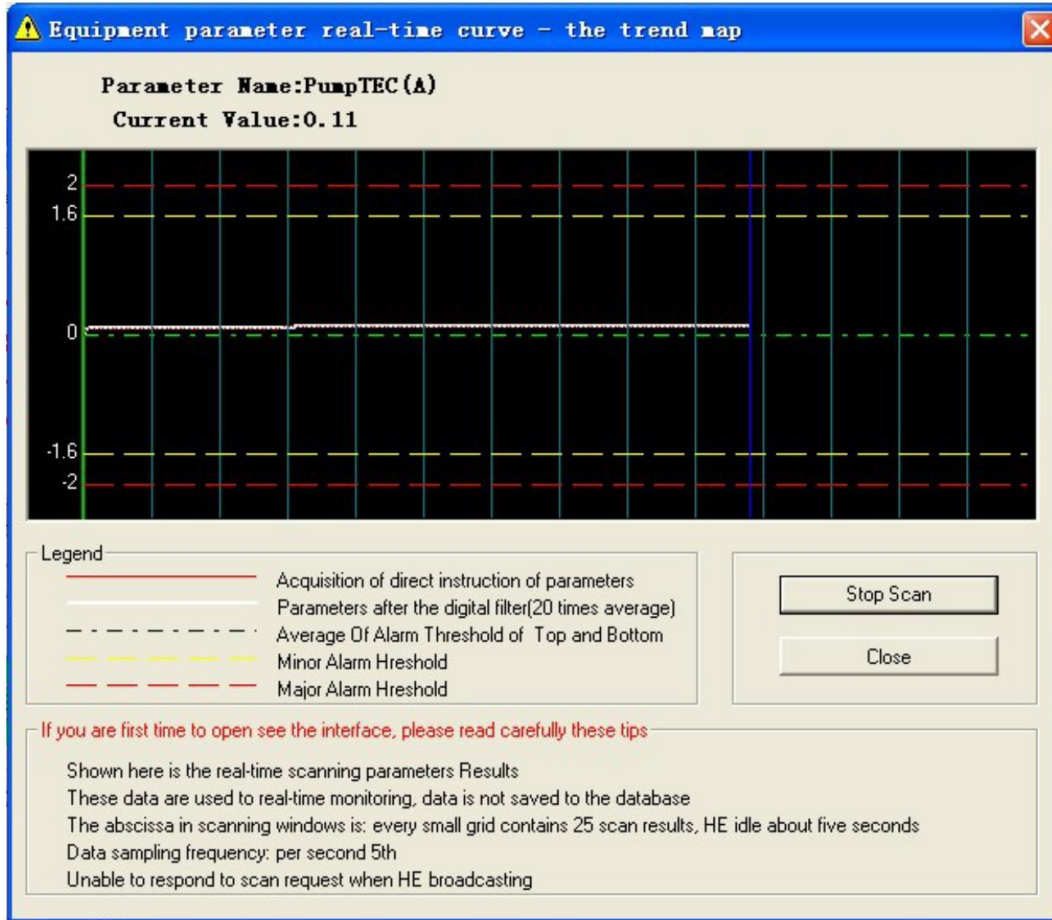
Equipment parameter real-time curve - the trend map

Parameter Name:PumpTEC(A)

Current Value:0.11

2
1.6
0
-1.6
-2

Legend
Acquisition of direct instruction of parameters
Parameters after the digital filter(20 times average)
Average Of Alarm Threshold of Top and Bottom
Minor Alarm Hreshold
Major Alarm Hreshold

Stop Scan

Close

If you are first time to open see the interface, please read carefully these tips

Shown here is the real-time scanning parameters Results
These data are used to real-time monitoring, data is not saved to the database
The abscissa in scanning windows is: every small grid contains 25 scan results, HE idle about five seconds
Data sampling frequency: per second 5th
Unable to respond to scan request when HE broadcasting